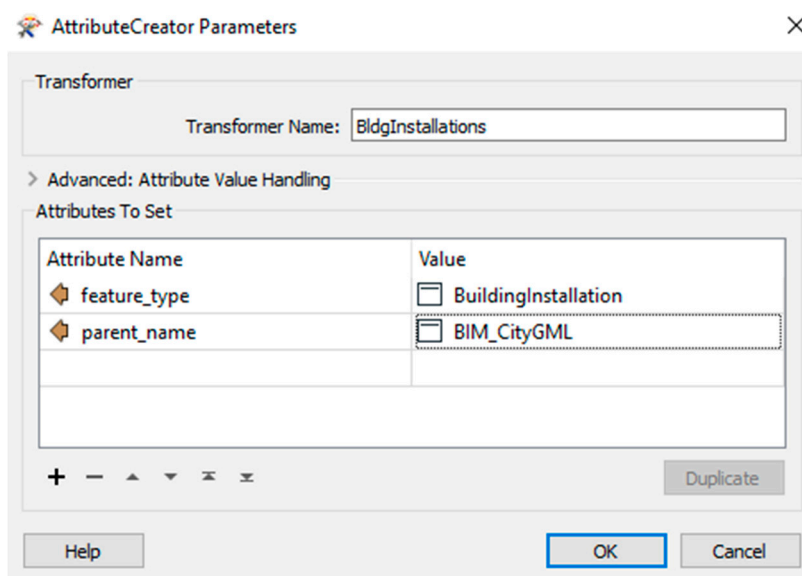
AttributeCreator Parameters

Transformer

Transformer Name: BldgInstallations

> Advanced: Attribute Value Handling

Attributes To Set

| Attribute Name | Value |
|---|---|
| feature_type | BuildingInstallation |
| parent_name | BIM_CityGML |
| | |

+ −

Duplicate

Help

OK

Cancel